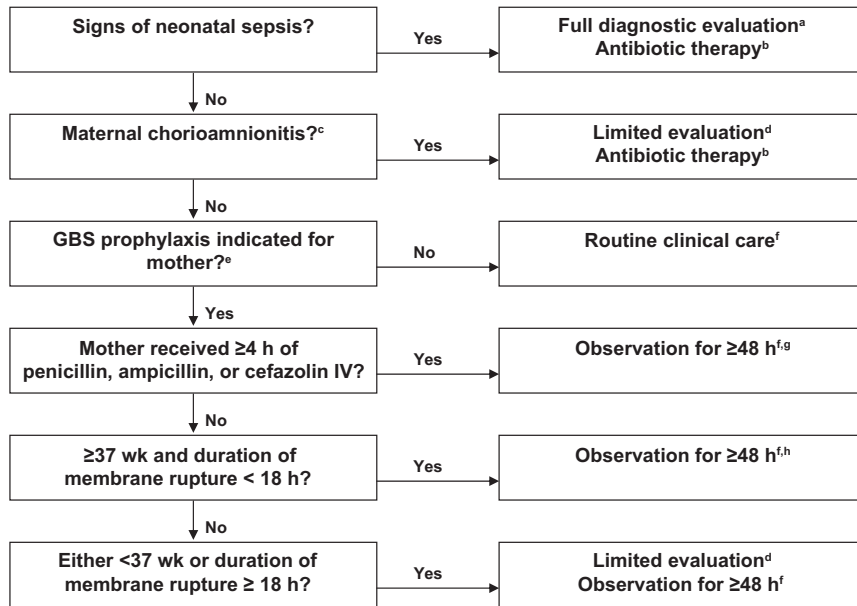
Signs of neonatal sepsis?

Yes

Full diagnostic evaluation$^{a}$
Antibiotic therapy$^{b}$

No

Maternal chorioamnionitis?$^{c}$

Yes

Limited evaluation$^{d}$
Antibiotic therapy$^{b}$

No

GBS prophylaxis indicated for mother?$^{e}$

No

Routine clinical care$^{f}$

Yes

Mother received ≥4 h of penicillin, ampicillin, or cefazolin IV?

Yes

Observation for ≥48 h$^{f,g}$

No

≥37 wk and duration of membrane rupture < 18 h?

Yes

Observation for ≥48 h$^{f,h}$

No

Either <37 wk or duration of membrane rupture ≥ 18 h?

Yes

Limited evaluation$^{d}$
Observation for ≥48 h$^{f}$